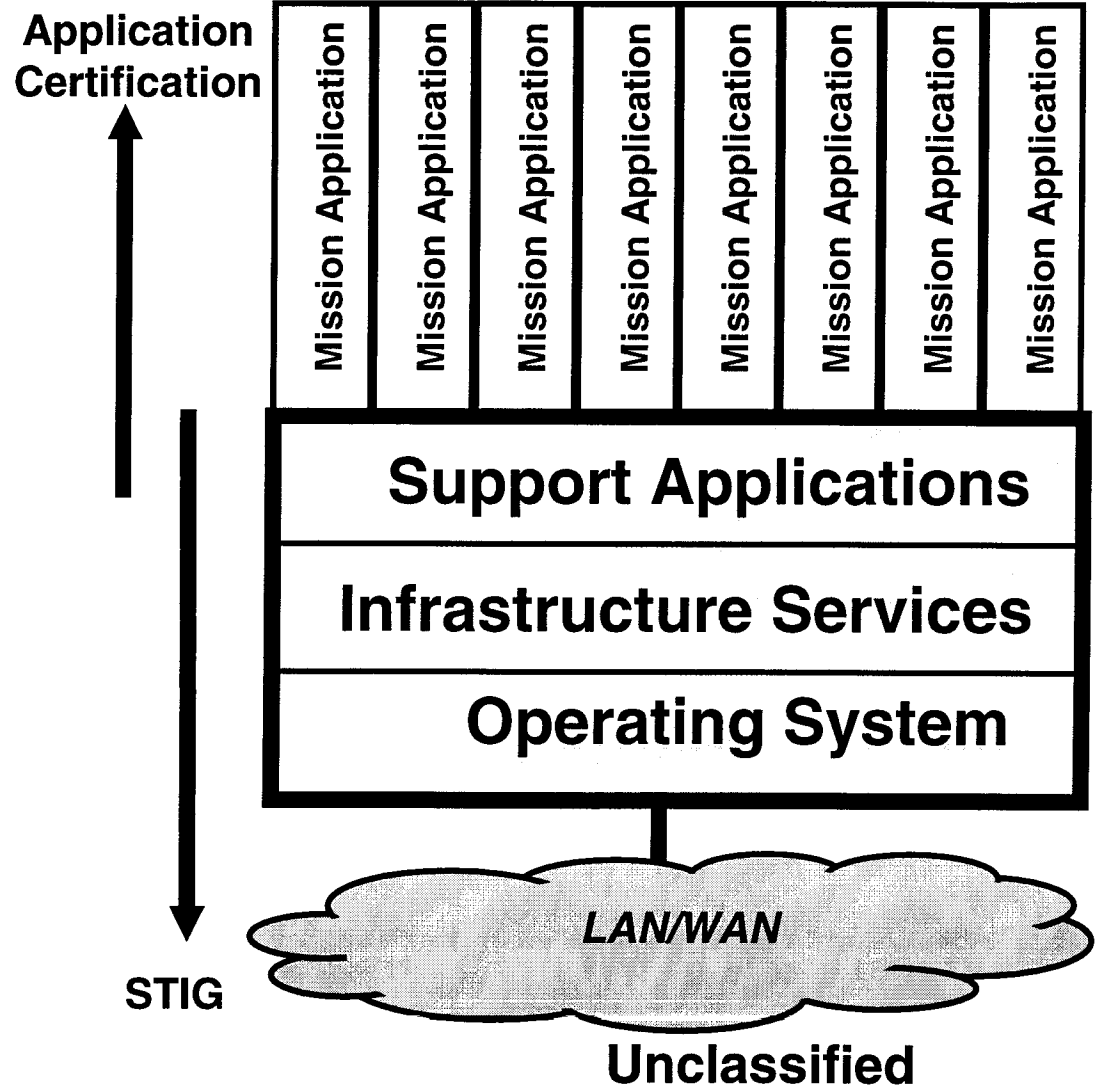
Application Certification

Mission Application

Mission Application

Mission Application

Mission Application

Mission Application

Mission Application

Mission Application

Mission Application

Support Applications

Infrastructure Services

Operating System

LAN/WAN

STIG

Unclassified